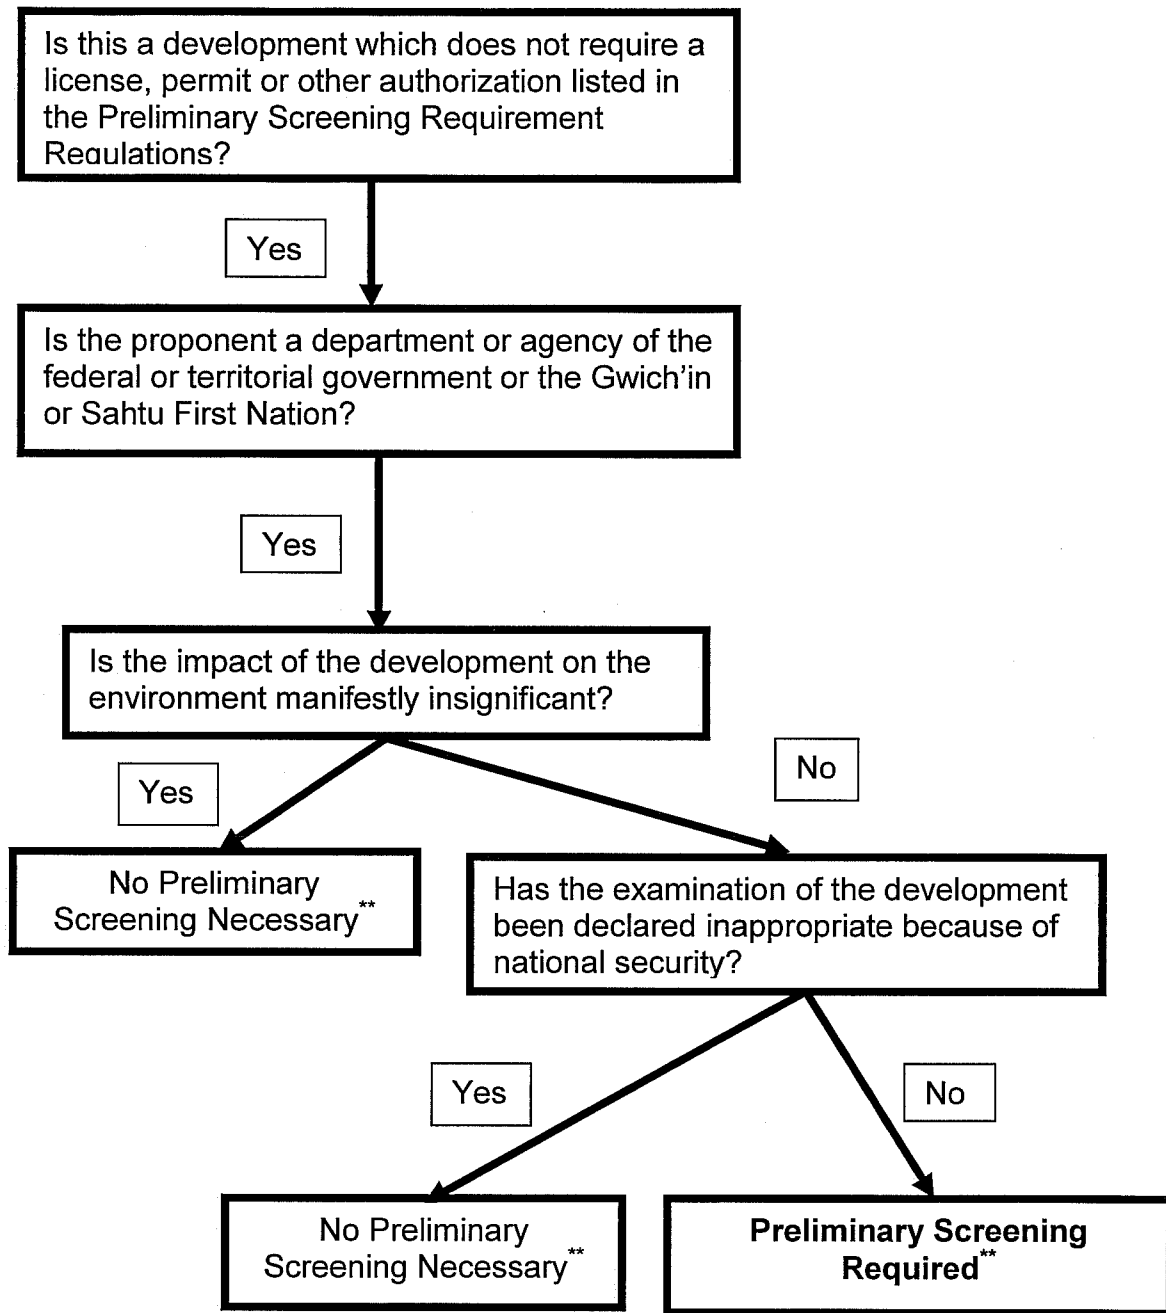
Is this a development which does not require a license, permit or other authorization listed in the Preliminary Screening Requirement Regulations?

Yes

Is the proponent a department or agency of the federal or territorial government or the Gwich'in or Sahtu First Nation?

Yes

Is the impact of the development on the environment manifestly insignificant?

Yes

No

No Preliminary Screening Necessary**

Has the examination of the development been declared inappropriate because of national security?

Yes

No

No Preliminary Screening Necessary**

**Preliminary Screening Required****